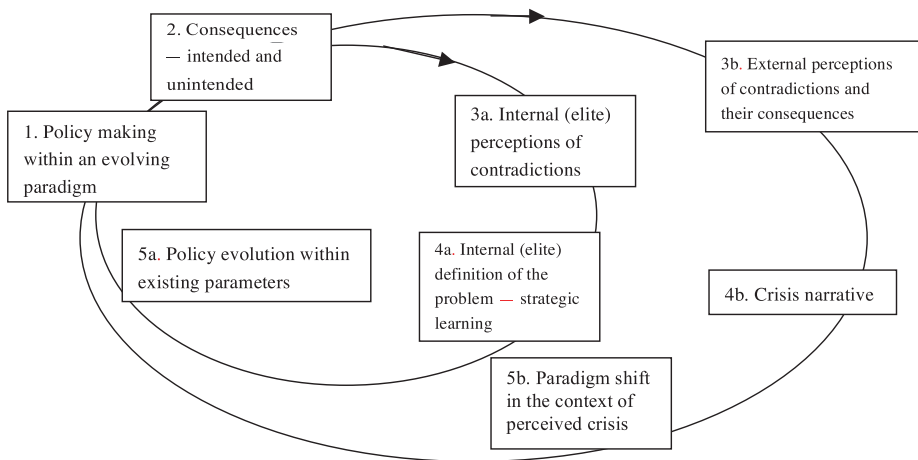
2. Consequences — intended and unintended

3b. External perceptions of contradictions and their consequences

1. Policy making within an evolving paradigm

3a. Internal (elite) perceptions of contradictions

5a. Policy evolution within existing parameters

4a. Internal (elite) definition of the problem — strategic learning

4b. Crisis narrative

5b. Paradigm shift in the context of perceived crisis